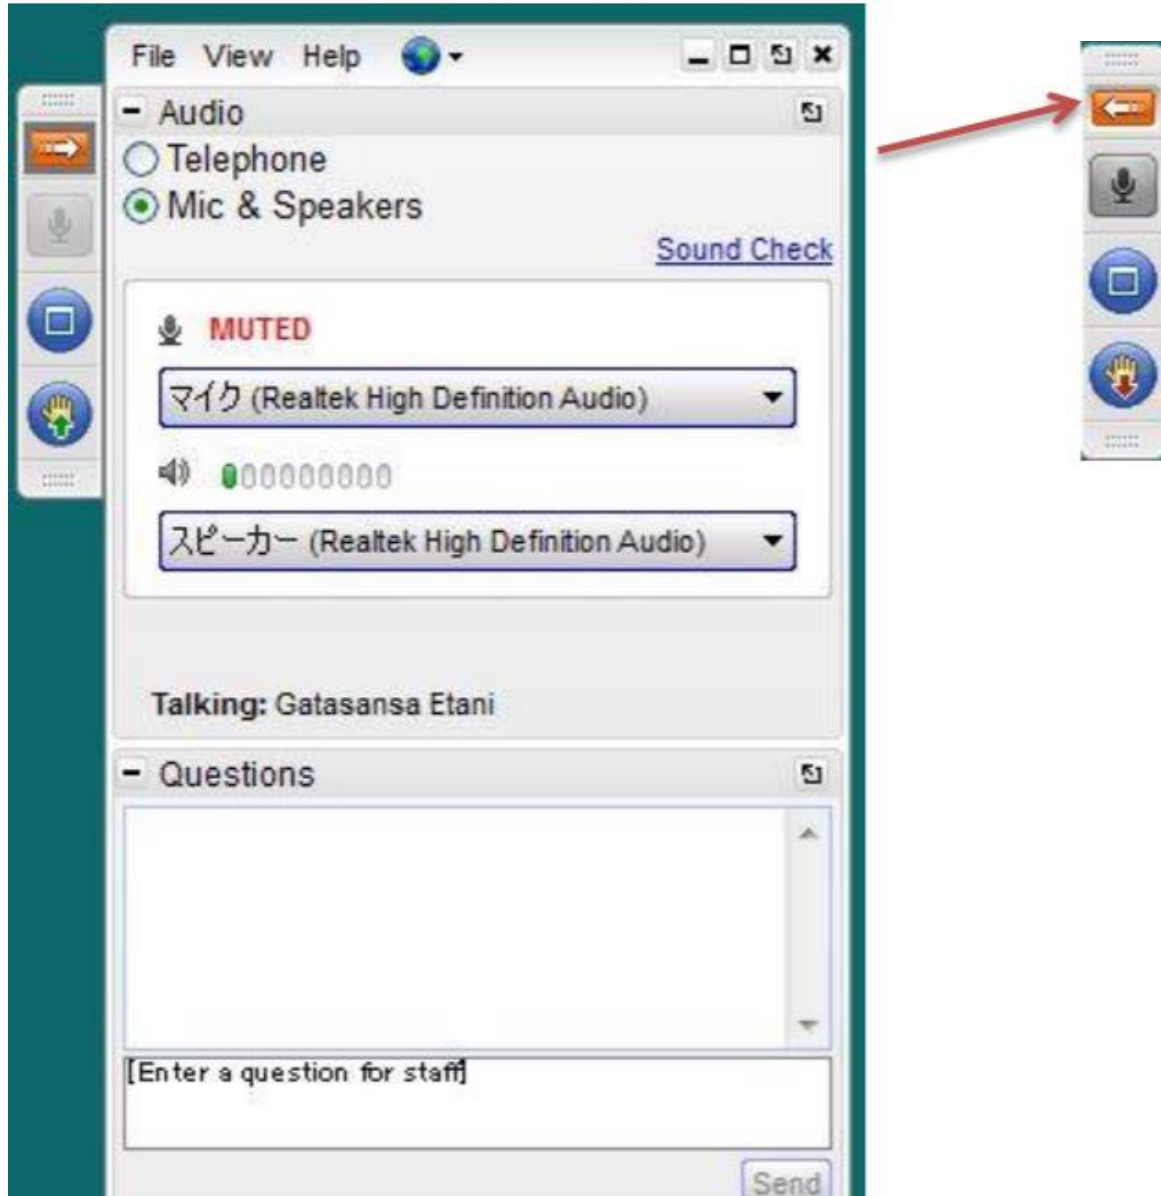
File View Help

Audio
Telephone
Mic & Speakers
Sound Check

MUTED
マイク (Realtek High Definition Audio)

スピーカー (Realtek High Definition Audio)

Talking: Gatasansa Etani

Questions

[Enter a question for staff]

Send